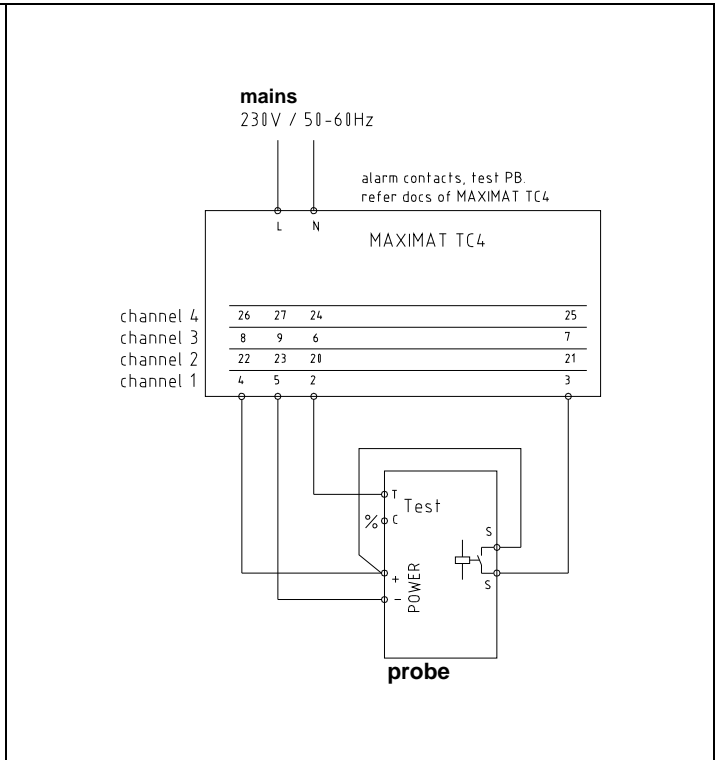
mains
230V / 50-60Hz

alarm contacts, test PB.
refer docs of MAXIMAT TC4

L N

MAXIMAT TC4

| | | | | |
|---|---|---|---|---|
| channel 4 | 26 | 27 | 24 | 25 |
| channel 3 | 8 | 9 | 6 | 7 |
| channel 2 | 22 | 23 | 20 | 21 |
| channel 1 | 4 | 5 | 2 | 3 |

T
Test
% C
S
+
POWER
−
S

probe